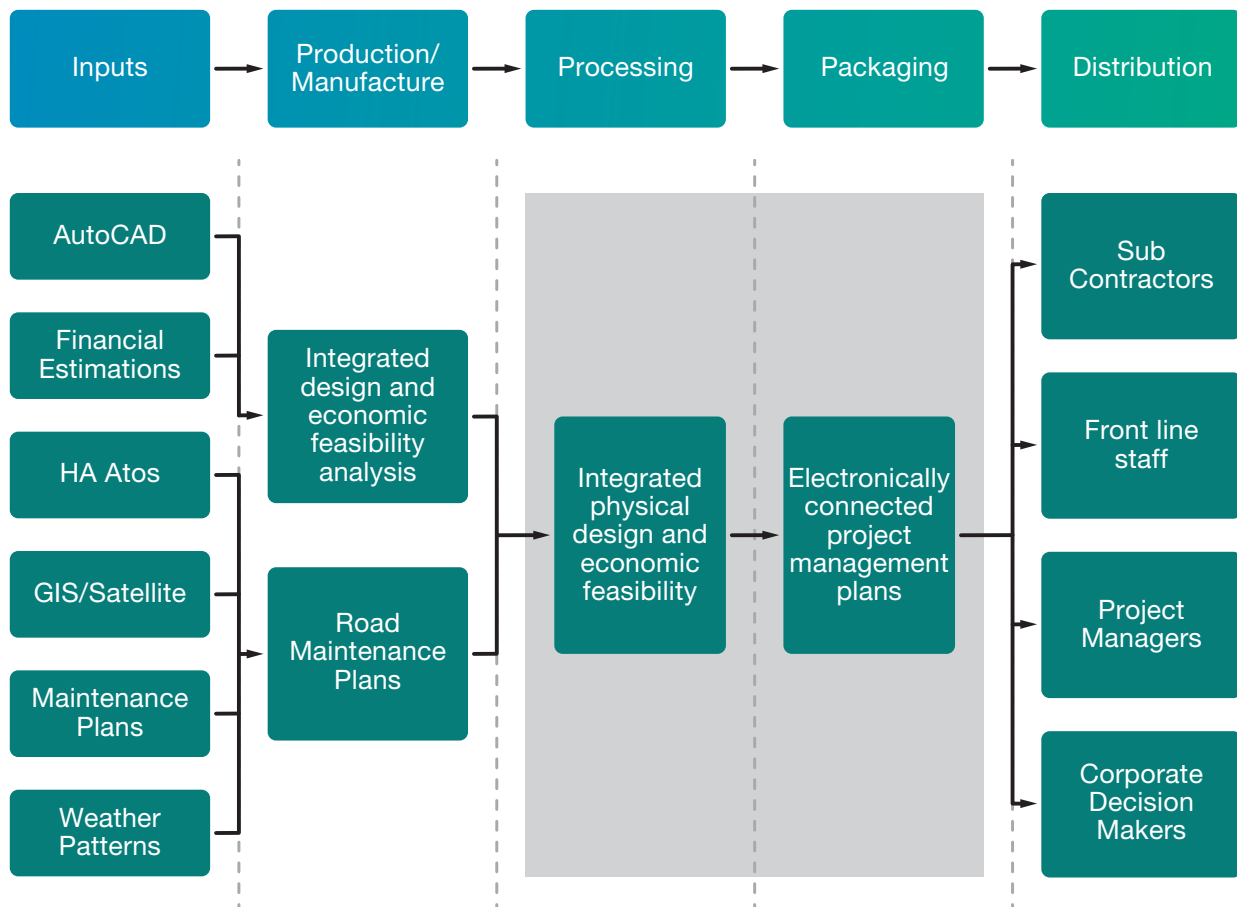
Inputs

Production/ Manufacture

Processing

Packaging

Distribution

AutoCAD

Financial Estimations

HA Atos

GIS/Satellite

Maintenance Plans

Weather Patterns

Integrated design and economic feasibility analysis

Road Maintenance Plans

Integrated physical design and economic feasibility

Electronically connected project management plans

Sub Contractors

Front line staff

Project Managers

Corporate Decision Makers